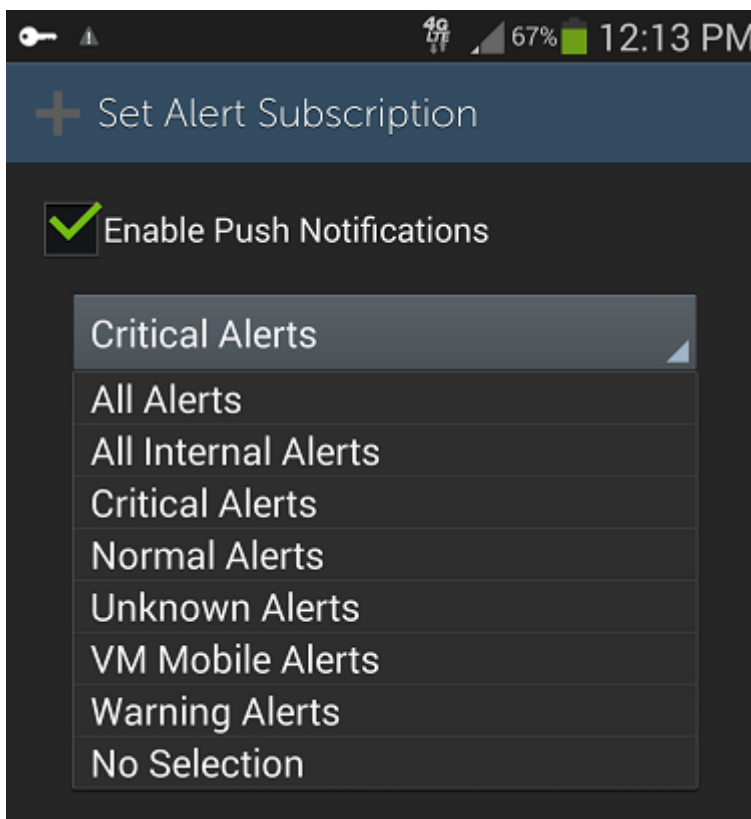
4G LTE 67% 12:13 PM

Set Alert Subscription

Enable Push Notifications

Critical Alerts

All Alerts
All Internal Alerts
Critical Alerts
Normal Alerts
Unknown Alerts
VM Mobile Alerts
Warning Alerts
No Selection